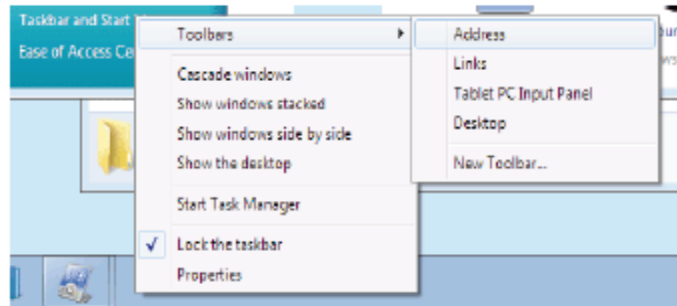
Taskbar and Start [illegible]
Ease of Access Ce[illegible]

Toolbars
Cascade windows
Show windows stacked
Show windows side by side
Show the desktop
Start Task Manager
✓ Lock the taskbar
Properties

Address
Links
Tablet PC Input Panel
Desktop
New Toolbar...

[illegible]
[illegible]